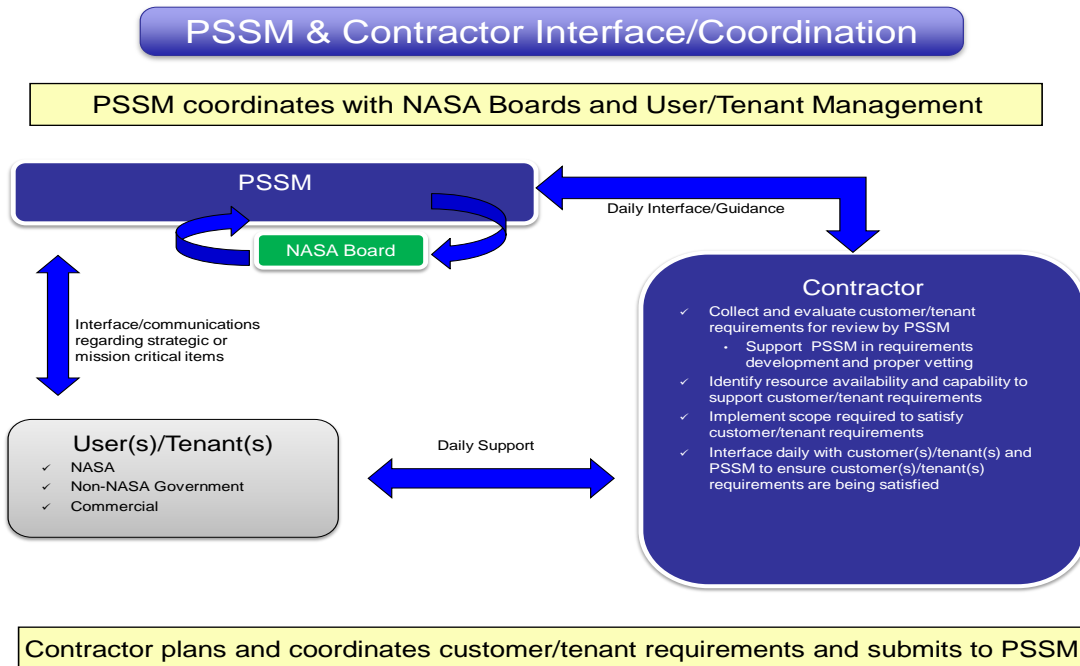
PSSM & Contractor Interface/Coordination

PSSM coordinates with NASA Boards and User/Tenant Management

PSSM

NASA Board

Daily Interface/Guidance

Interface/communications regarding strategic or mission critical items

Contractor

✓ Collect and evaluate customer/tenant requirements for review by PSSM
• Support PSSM in requirements development and proper vetting
✓ Identify resource availability and capability to support customer/tenant requirements
✓ Implement scope required to satisfy customer/tenant requirements
✓ Interface daily with customer(s)/tenant(s) and PSSM to ensure customer(s)/tenant(s) requirements are being satisfied

User(s)/Tenant(s)
✓ NASA
✓ Non-NASA Government
✓ Commercial

Daily Support

Contractor plans and coordinates customer/tenant requirements and submits to PSSM